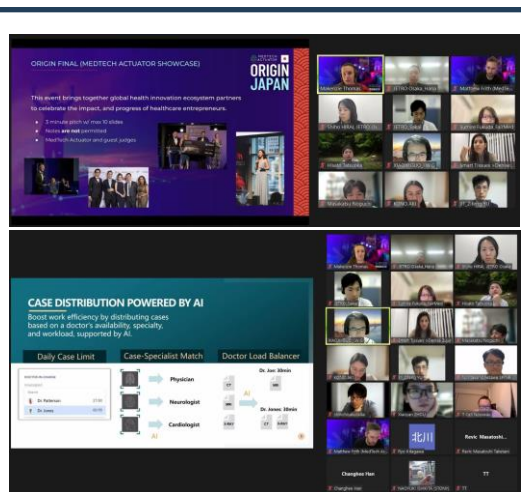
ORIGIN FINAL (MEDTECH ACTUATOR SHOWCASE)

MEDTECH ACTUATOR

ORIGIN JAPAN

This event brings together global health innovation ecosystem partners to celebrate the impact, and progress of healthcare entrepreneurs.

• 3 minute pitch w/ max 10 slides
• Notes are not permitted
• MedTech Actuator and guest judges

Makenzie Thomas

Matthew Firth (MedTe...

CASE DISTRIBUTION POWERED BY AI

Boost work efficiency by distributing cases based on a doctor's availability, specialty, and workload, supported by AI.

Daily Case Limit

Case-Specialist Match

Doctor Load Balancer

Dr. Patterson

Dr. Jones

Physician

Neurologist

Cardiologist

AI

AI

Dr. Jon: 30min

Dr. Jones: 30min

北川

Revic Masatoshi...

Changhee Han

TT